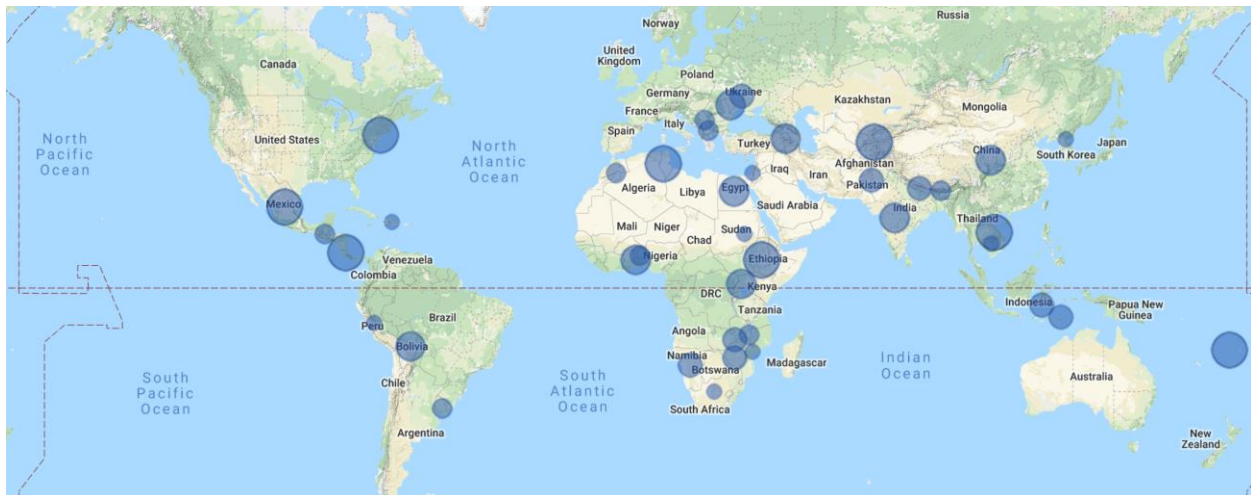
Russia
Norway
United Kingdom
Poland
Germany
Ukraine
France
Italy
Spain
Kazakhstan
Mongolia
Canada
United States
North Pacific Ocean
North Atlantic Ocean
Turkey
Iraq
Iran
Afghanistan
China
South Korea
Japan
Pakistan
Algeria
Libya
Egypt
Saudi Arabia
India
Mexico
Mali
Niger
Chad
Sudan
Thailand
Venezuela
Nigeria
Ethiopia
Colombia
Kenya
DRC
Indonesia
Papua New Guinea
Tanzania
Peru
Brazil
Angola
Bolivia
Namibia
Botswana
Madagascar
Indian Ocean
South Pacific Ocean
Chile
South Atlantic Ocean
Australia
South Africa
Argentina
New Zealand